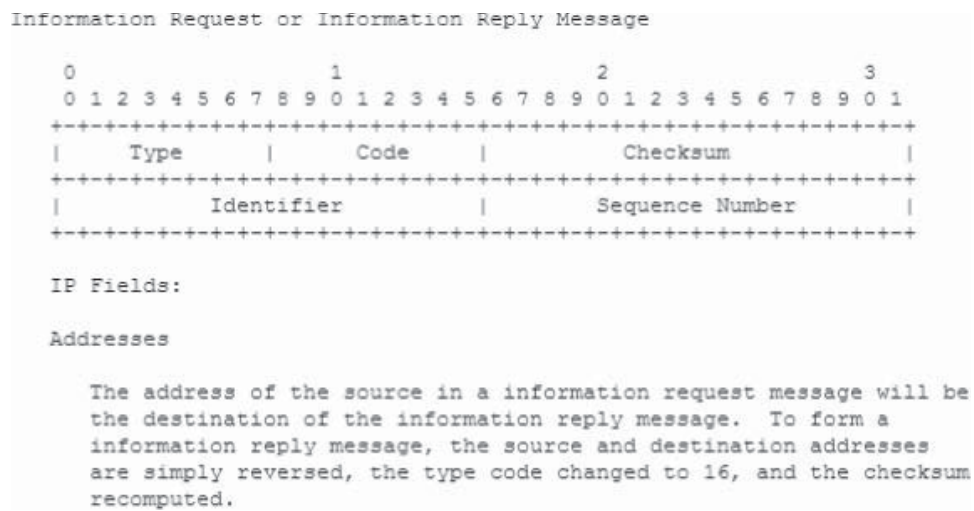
Information Request or Information Reply Message

```
    0                   1                   2                   3
    0 1 2 3 4 5 6 7 8 9 0 1 2 3 4 5 6 7 8 9 0 1 2 3 4 5 6 7 8 9 0 1
   +-+-+-+-+-+-+-+-+-+-+-+-+-+-+-+-+-+-+-+-+-+-+-+-+-+-+-+-+-+-+-+-+
   |     Type      |     Code      |          Checksum             |
   +-+-+-+-+-+-+-+-+-+-+-+-+-+-+-+-+-+-+-+-+-+-+-+-+-+-+-+-+-+-+-+-+
   |           Identifier          |        Sequence Number        |
   +-+-+-+-+-+-+-+-+-+-+-+-+-+-+-+-+-+-+-+-+-+-+-+-+-+-+-+-+-+-+-+-+
```

IP Fields:

Addresses

The address of the source in a information request message will be the destination of the information reply message. To form a information reply message, the source and destination addresses are simply reversed, the type code changed to 16, and the checksum recomputed.